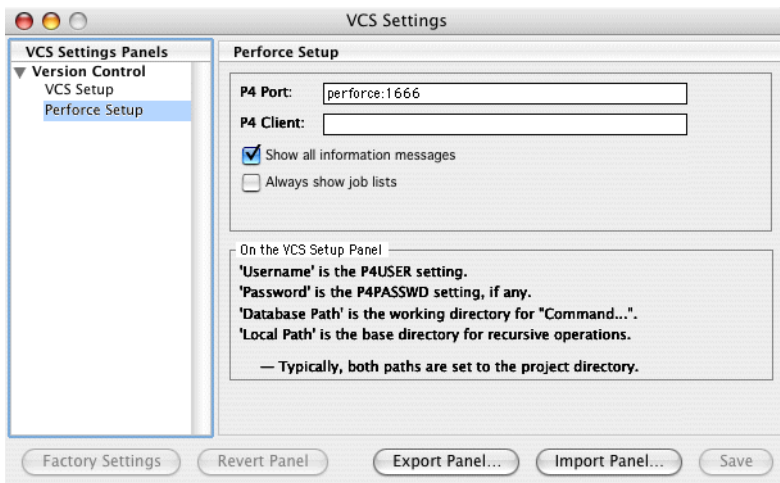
VCS Settings

VCS Settings Panels

Version Control
VCS Setup
Perforce Setup

Perforce Setup

P4 Port: perforce:1666

P4 Client:

Show all information messages

Always show job lists

On the VCS Setup Panel

'Username' is the P4USER setting.
'Password' is the P4PASSWD setting, if any.
'Database Path' is the working directory for "Command...".
'Local Path' is the base directory for recursive operations.

— Typically, both paths are set to the project directory.

Factory Settings | Revert Panel | Export Panel... | Import Panel... | Save